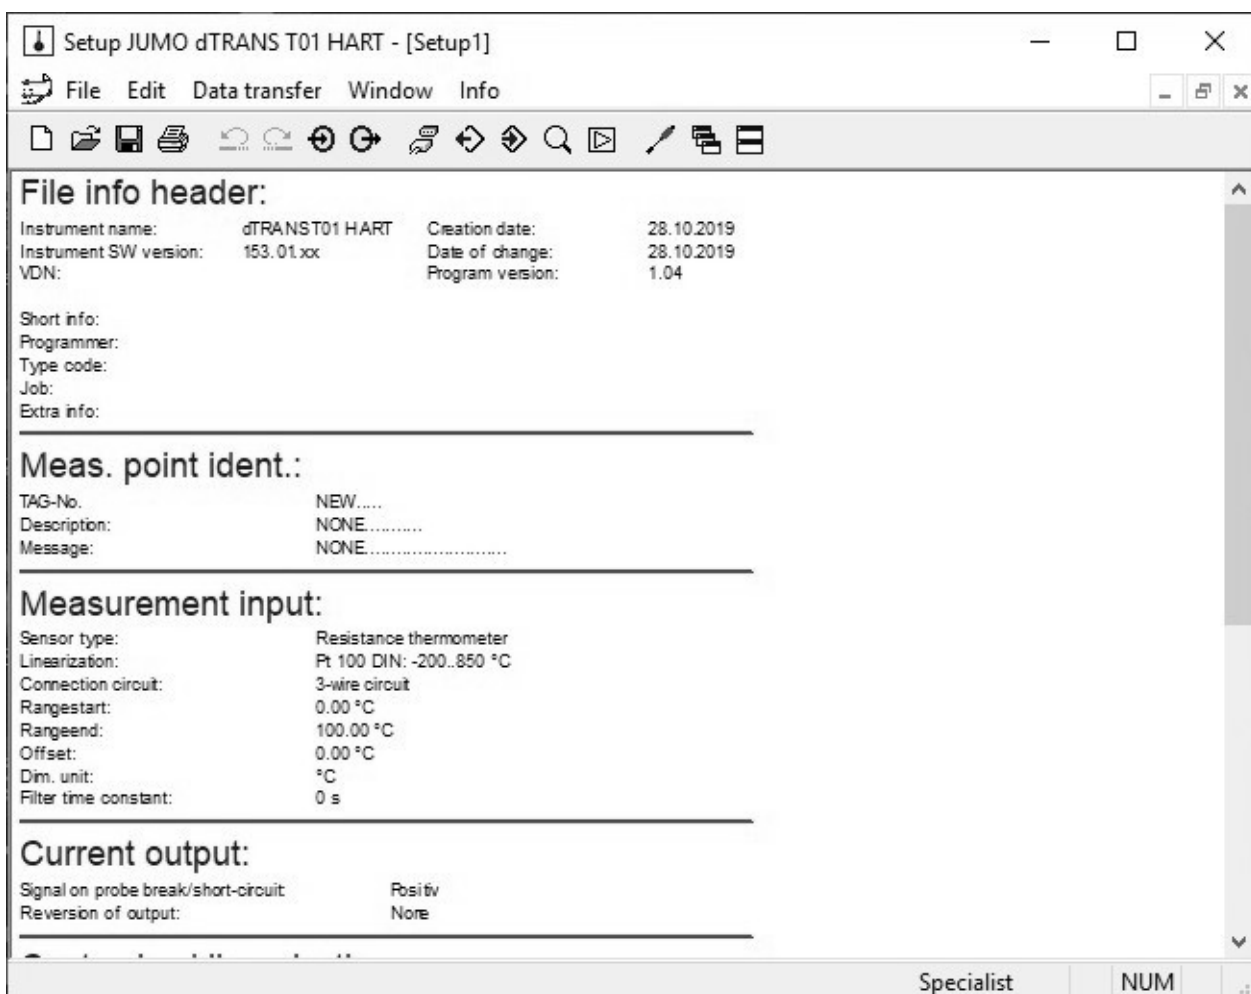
Setup JUMO dTRANS T01 HART - [Setup1]

File Edit Data transfer Window Info

File info header:

Instrument name: dTRANST01 HART
Instrument SW version: 153.01.xx
VDN:

Creation date: 28.10.2019
Date of change: 28.10.2019
Program version: 1.04

Short info:
Programmer:
Type code:
Job:
Extra info:

Meas. point ident.:

TAG-No. NEW.....
Description: NONE..........
Message: NONE.......................

Measurement input:

Sensor type: Resistance thermometer
Linearization: Pt 100 DIN: -200..850 °C
Connection circuit: 3-wire circuit
Rangestart: 0.00 °C
Rangeend: 100.00 °C
Offset: 0.00 °C
Dim. unit: °C
Filter time constant: 0 s

Current output:

Signal on probe break/short-circuit Positiv
Reversion of output: None

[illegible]

Specialist NUM